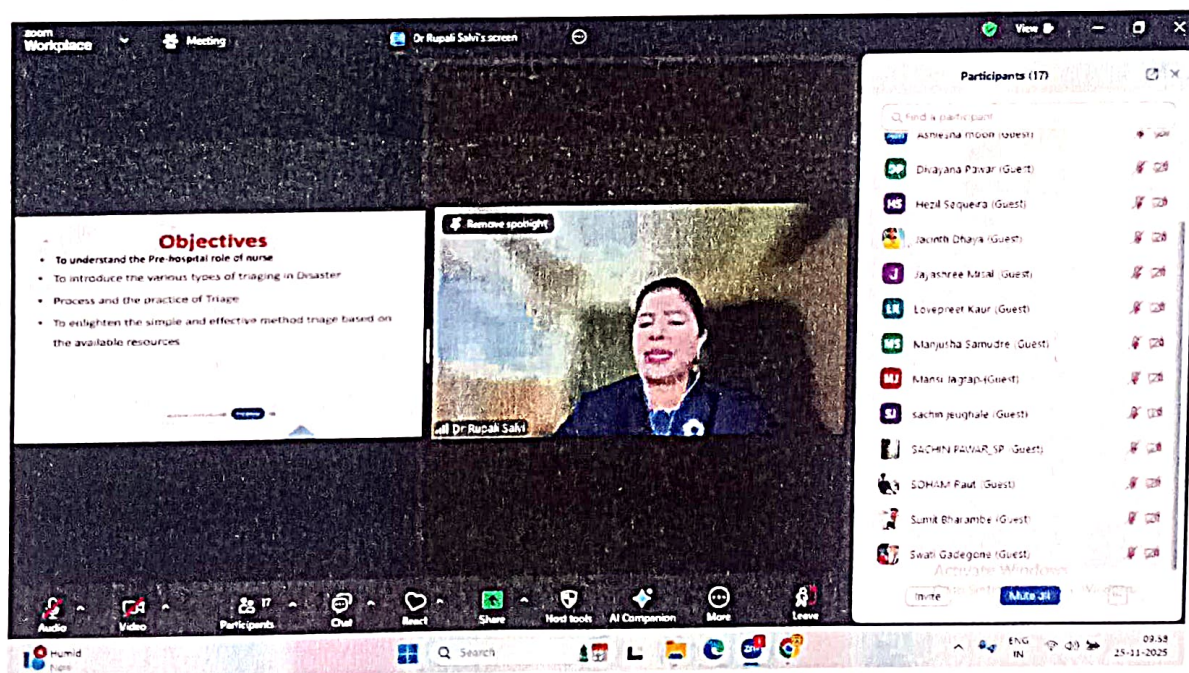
zoom Workplace

Meeting

Dr Rupali Salvi's screen

View

Participants (17)

Find a participant

Ashlesha Moon (Guest)

DP Divyayana Pawar (Guest)

HS Hezil Saqueira (Guest)

Jacinth Dhaya (Guest)

J Jayashree Misal (Guest)

LK Lovepreet Kaur (Guest)

MS Manjusha Samudre (Guest)

MJ Mansi Jagtap (Guest)

SJ sachin jeughale (Guest)

SACHIN PAWAR_SP (Guest)

SOHAM Raut (Guest)

Sumit Bharambe (Guest)

Swati Gadegone (Guest)

Invite

Mute all

Activate Windows

Objectives

• To understand the Pre-hospital role of nurse

• To introduce the various types of triaging in Disaster

• Process and the practice of Triage

• To enlighten the simple and effective method triage based on the available resources

Remove spotlight

Dr Rupali Salvi

Audio

Video

Participants 17

Chat

React

Share

Host tools

AI Companion

More

Leave

Humid

Now

Search

ENG IN

09:58

25-11-2025